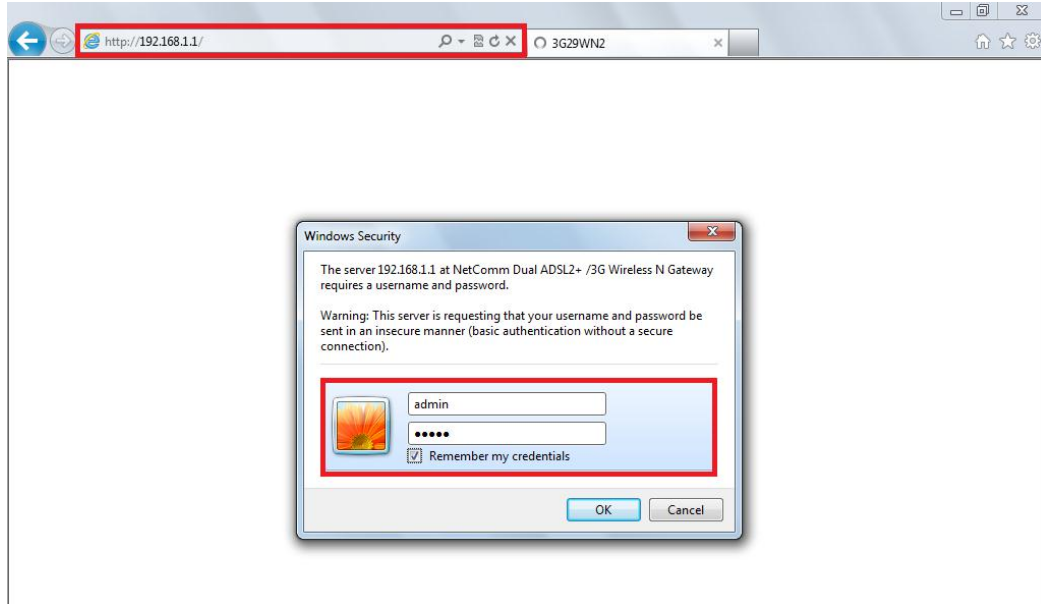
http://192.168.1.1/

3G29WN2

Windows Security

The server 192.168.1.1 at NetComm Dual ADSL2+ /3G Wireless N Gateway requires a username and password.

Warning: This server is requesting that your username and password be sent in an insecure manner (basic authentication without a secure connection).

admin

•••••

Remember my credentials

OK

Cancel